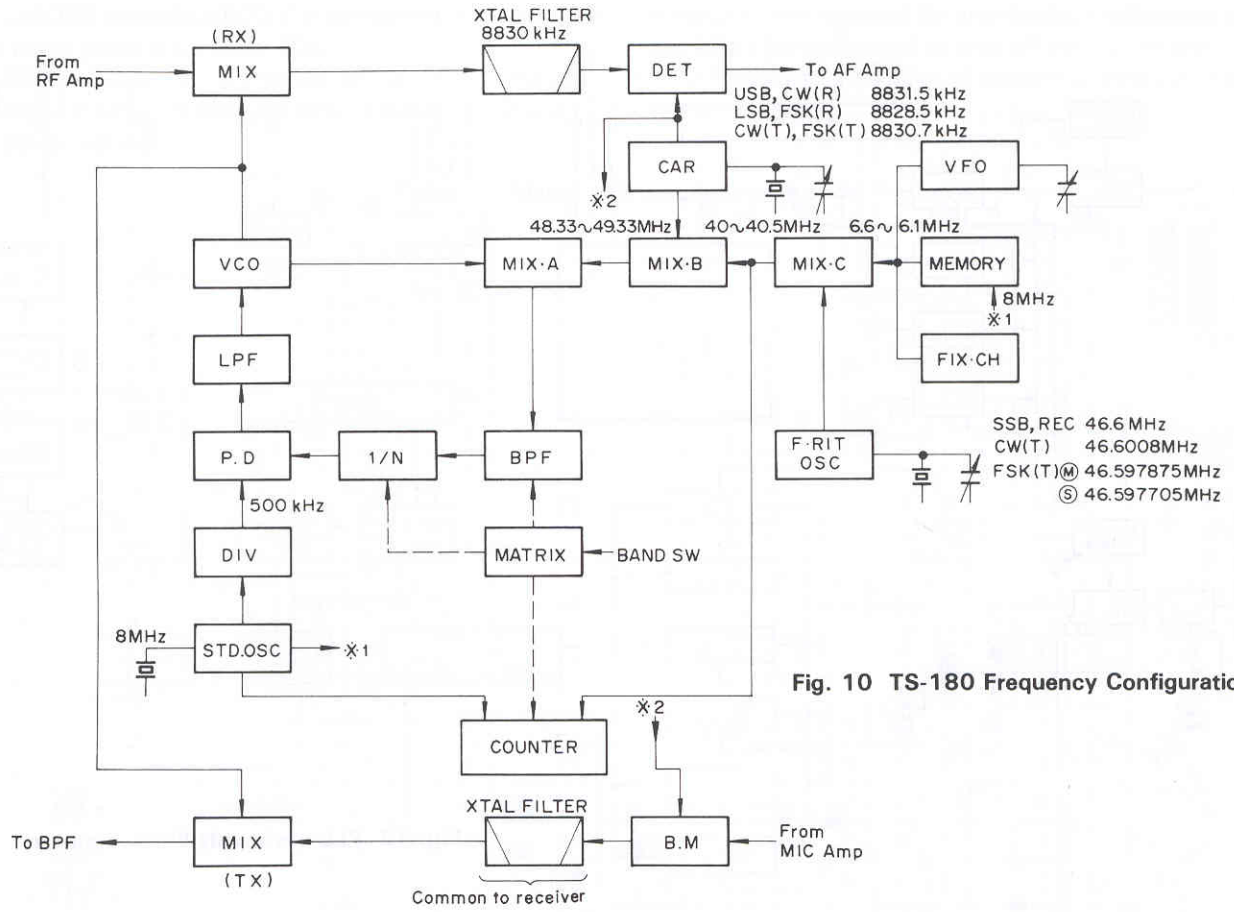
XTAL FILTER
8830 kHz

(RX)
From RF Amp
MIX
DET
To AF Amp
USB, CW(R) 8831.5 kHz
LSB, FSK(R) 8828.5 kHz
CW(T), FSK(T) 8830.7 kHz

※2
CAR
VFO

48.33∼49.33MHz
40∼40.5MHz
6.6∼6.1MHz

VCO
MIX·A
MIX·B
MIX·C
MEMORY
8MHz
※1

LPF
FIX·CH

SSB, REC 46.6 MHz
CW(T) 46.6008MHz
FSK(T)Ⓜ 46.597875MHz
Ⓢ 46.597705MHz

P.D
1/N
BPF
F·RIT OSC

500 kHz

DIV
MATRIX
BAND SW

8MHz
STD.OSC
※1

Fig. 10 TS-180 Frequency Configuratio

※2
COUNTER

XTAL FILTER
To BPF
MIX
(TX)
B.M
From MIC Amp
Common to receiver